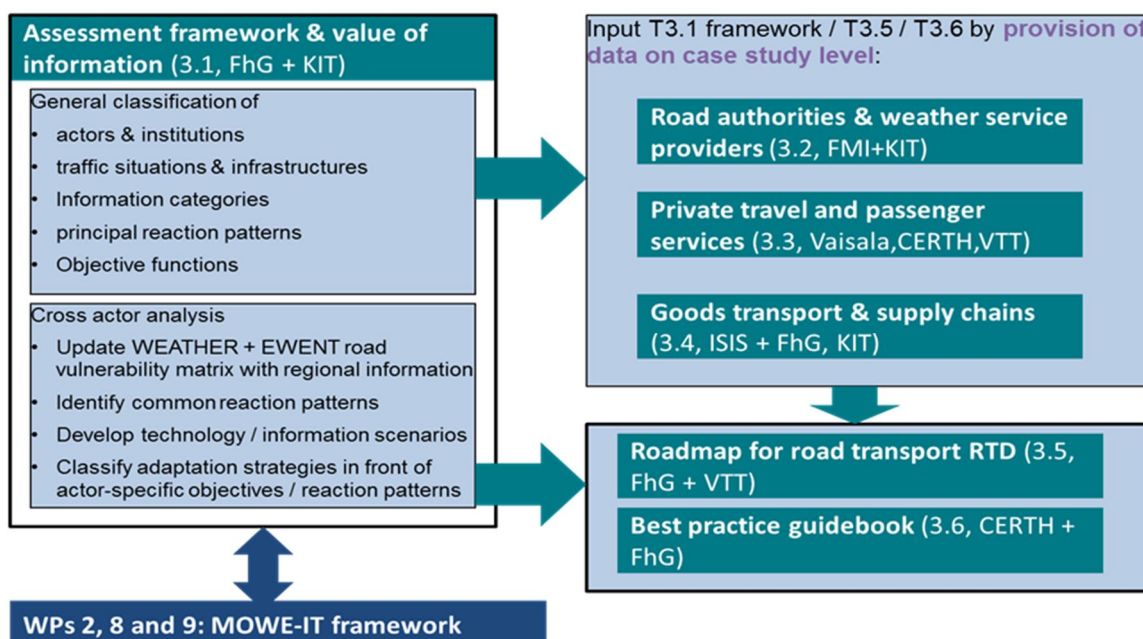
**Assessment framework & value of information** (3.1, FhG + KIT)

General classification of

- actors & institutions
- traffic situations & infrastructures
- Information categories
- principal reaction patterns
- Objective functions

Cross actor analysis

- Update WEATHER + EWENT road vulnerability matrix with regional information
- Identify common reaction patterns
- Develop technology / information scenarios
- Classify adaptation strategies in front of actor-specific objectives / reaction patterns

Input T3.1 framework / T3.5 / T3.6 by **provision of data on case study level**:

**Road authorities & weather service providers** (3.2, FMI+KIT)

**Private travel and passenger services** (3.3, Vaisala,CERTH,VTT)

**Goods transport & supply chains** (3.4, ISIS + FhG, KIT)

**Roadmap for road transport RTD** (3.5, FhG + VTT)

**Best practice guidebook** (3.6, CERTH + FhG)

**WPs 2, 8 and 9: MOWE-IT framework**